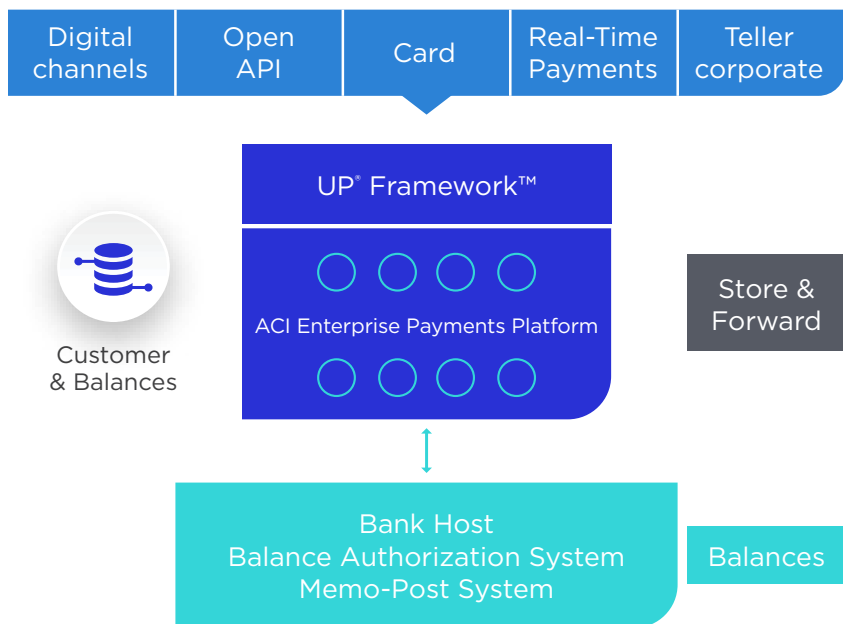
Digital channels

Open API

Card

Real-Time Payments

Teller corporate

UP® Framework™

ACI Enterprise Payments Platform

Customer & Balances

Store & Forward

Bank Host
Balance Authorization System
Memo-Post System

Balances